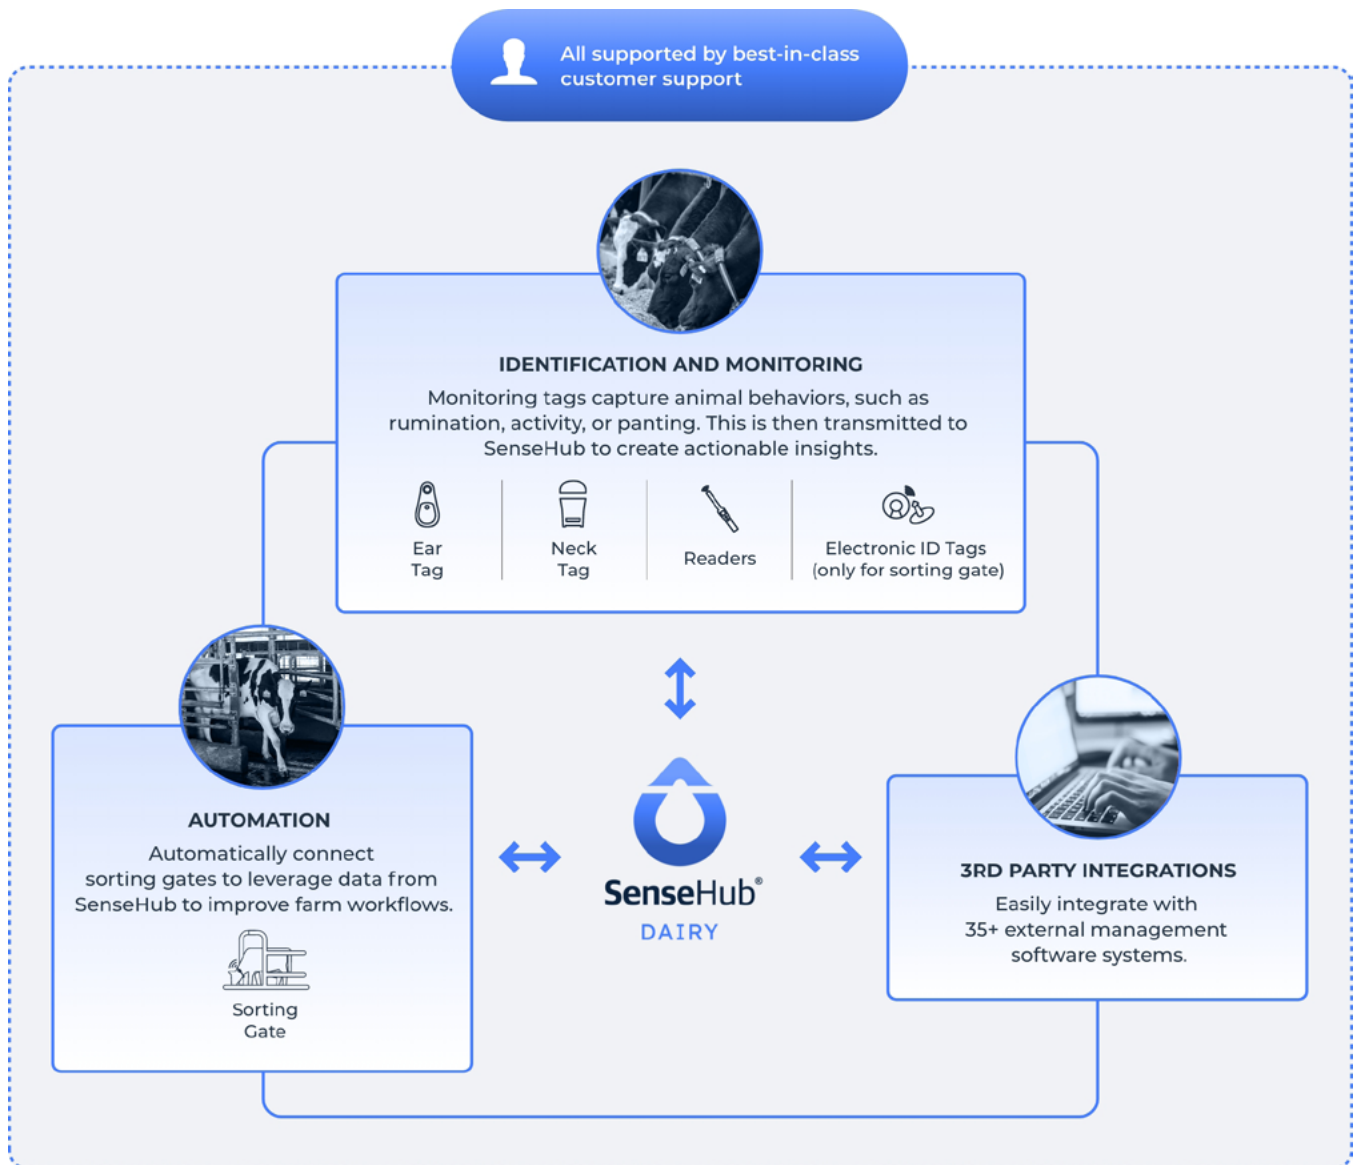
All supported by best-in-class customer support

IDENTIFICATION AND MONITORING

Monitoring tags capture animal behaviors, such as rumination, activity, or panting. This is then transmitted to SenseHub to create actionable insights.

Ear Tag

Neck Tag

Readers

Electronic ID Tags (only for sorting gate)

AUTOMATION

Automatically connect sorting gates to leverage data from SenseHub to improve farm workflows.

Sorting Gate

SenseHub®
DAIRY

3RD PARTY INTEGRATIONS

Easily integrate with 35+ external management software systems.